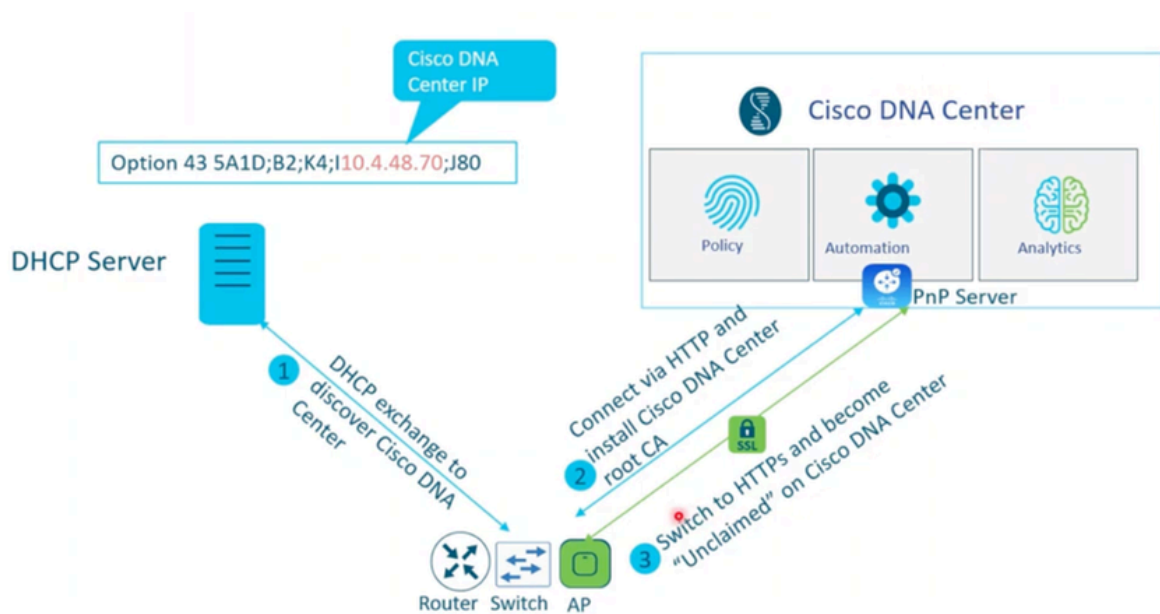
Cisco DNA Center IP

Option 43 5A1D;B2;K4;I10.4.48.70;J80

Cisco DNA Center

Policy

Automation

Analytics

PnP Server

DHCP Server

1

DHCP exchange to discover Cisco DNA Center

Connect via HTTP and install Cisco DNA Center root CA

2

SSL

Switch to HTTPs and become "Unclaimed" on Cisco DNA Center

3

Router Switch AP